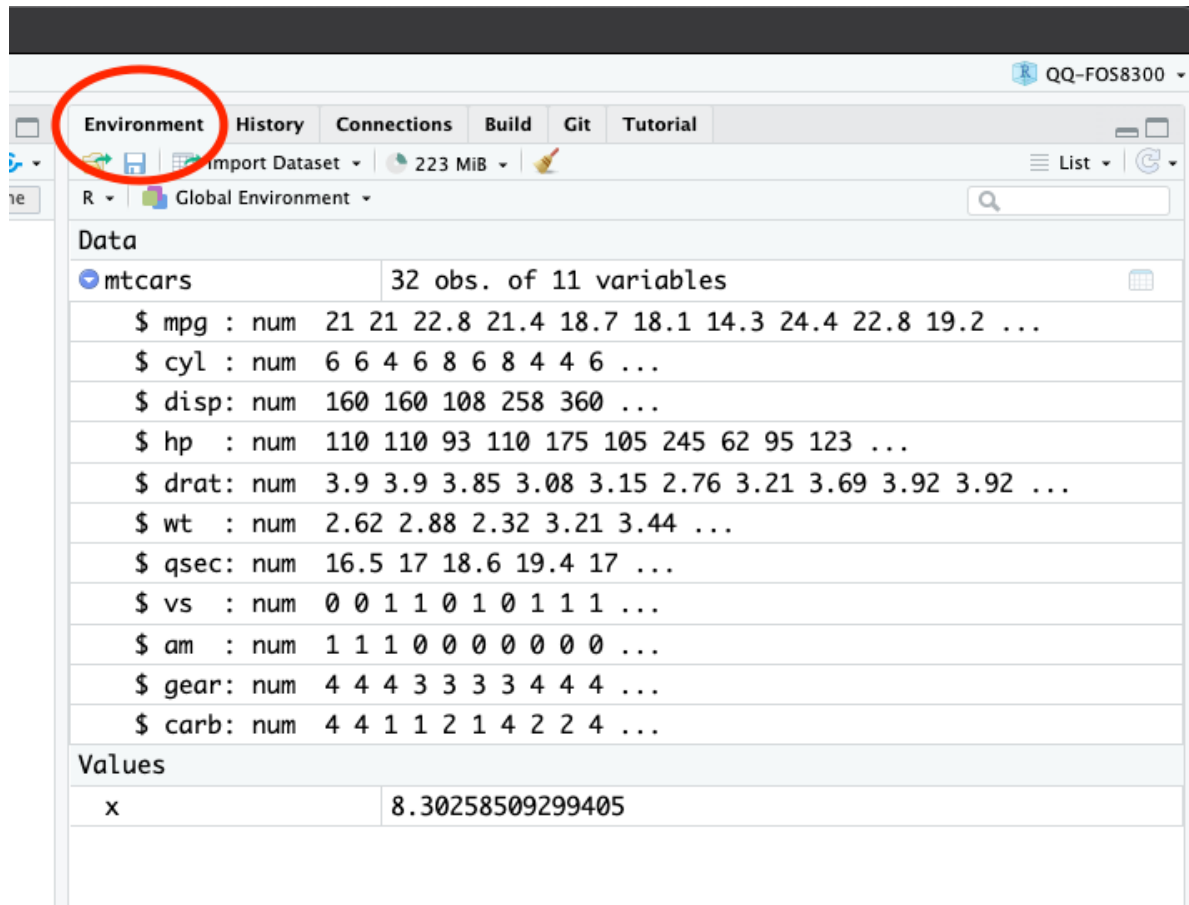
QQ-FOS8300

Environment History Connections Build Git Tutorial

Import Dataset 223 MiB List

ne

R Global Environment

Data

mtcars 32 obs. of 11 variables

$ mpg : num 21 21 22.8 21.4 18.7 18.1 14.3 24.4 22.8 19.2 ...
$ cyl : num 6 6 4 6 8 6 8 4 4 6 ...
$ disp: num 160 160 108 258 360 ...
$ hp : num 110 110 93 110 175 105 245 62 95 123 ...
$ drat: num 3.9 3.9 3.85 3.08 3.15 2.76 3.21 3.69 3.92 3.92 ...
$ wt : num 2.62 2.88 2.32 3.21 3.44 ...
$ qsec: num 16.5 17 18.6 19.4 17 ...
$ vs : num 0 0 1 1 0 1 0 1 1 1 ...
$ am : num 1 1 1 0 0 0 0 0 0 0 ...
$ gear: num 4 4 4 3 3 3 3 4 4 4 ...
$ carb: num 4 4 1 1 2 1 4 2 2 4 ...

Values

x 8.30258509299405